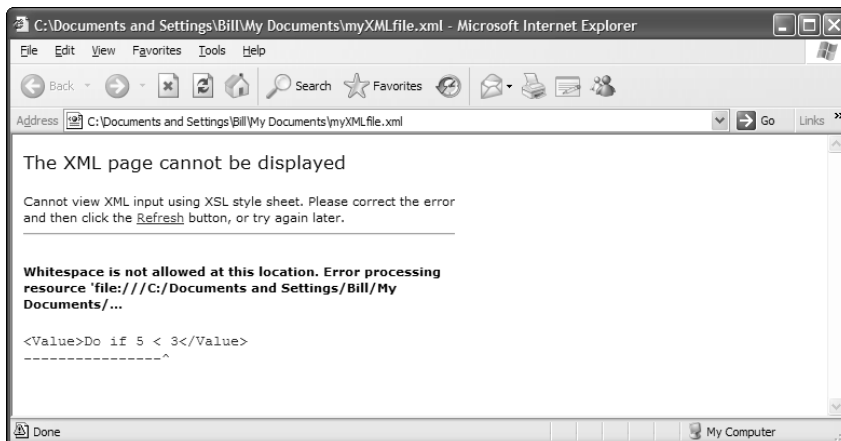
C:\Documents and Settings\Bill\My Documents\myXMLfile.xml - Microsoft Internet Explorer

File Edit View Favorites Tools Help

Back Search Favorites

Address C:\Documents and Settings\Bill\My Documents\myXMLfile.xml Go Links »

The XML page cannot be displayed

Cannot view XML input using XSL style sheet. Please correct the error and then click the Refresh button, or try again later.

**Whitespace is not allowed at this location. Error processing resource 'file:///C:/Documents and Settings/Bill/My Documents/...**

<Value>Do if 5 < 3</Value>
----------------^

Done My Computer